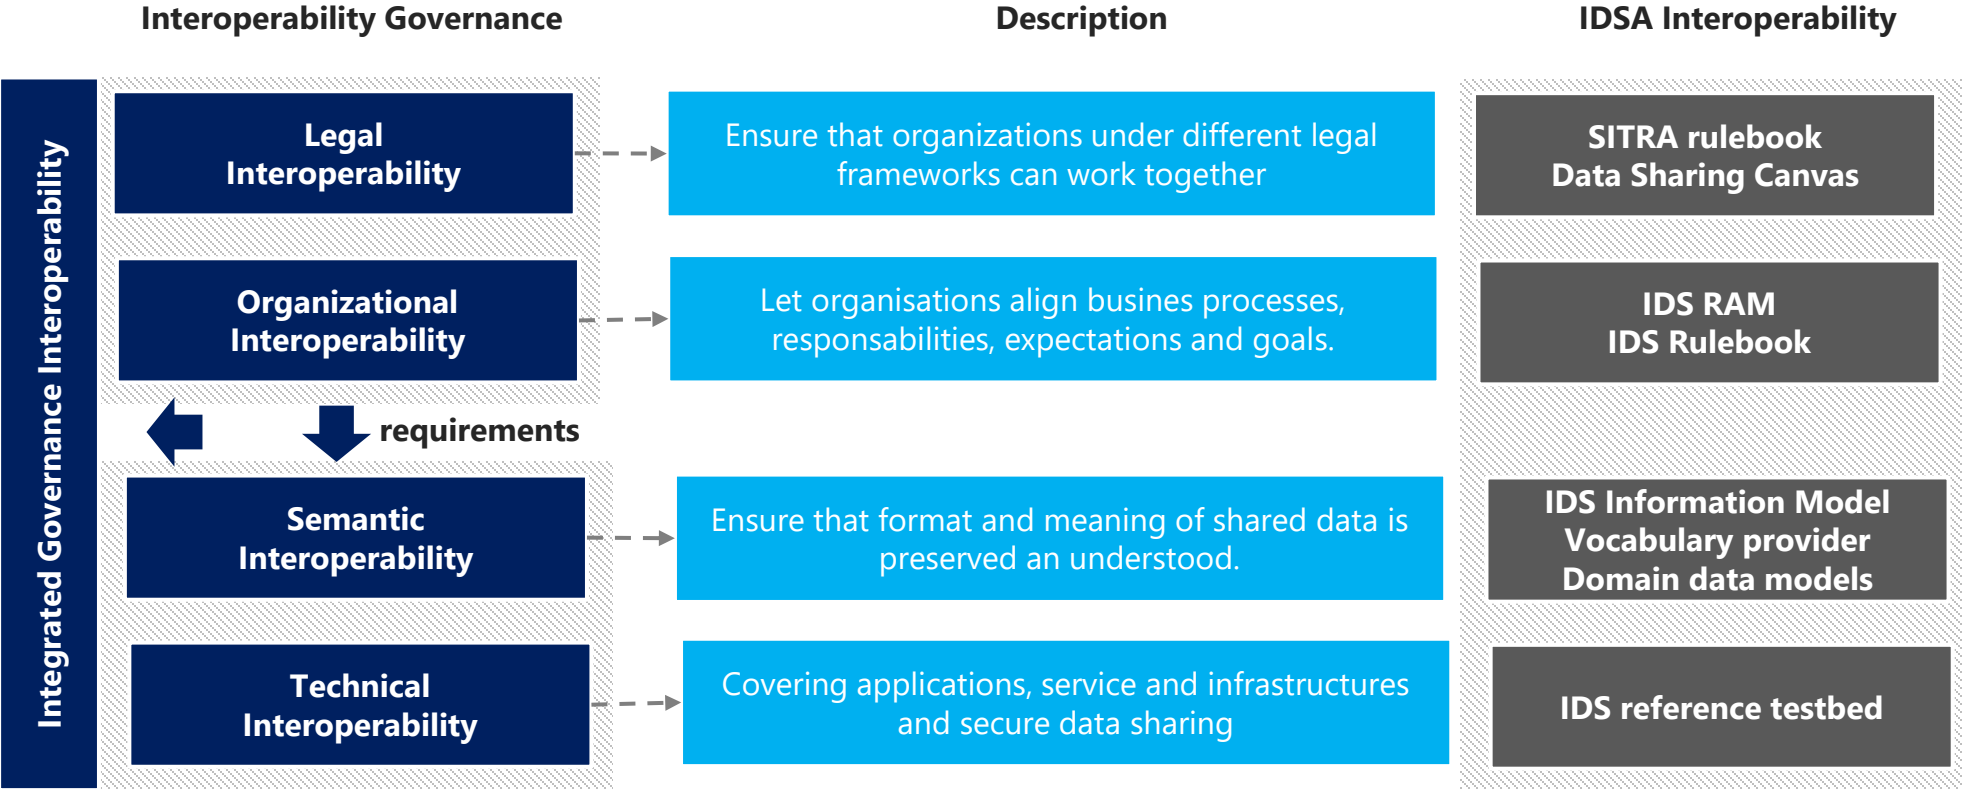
Interoperability Governance

Description

IDSA Interoperability

Integrated Governance Interoperability

Legal Interoperability

Ensure that organizations under different legal frameworks can work together

SITRA rulebook
Data Sharing Canvas

Organizational Interoperability

Let organisations align busines processes, responsabilities, expectations and goals.

IDS RAM
IDS Rulebook

requirements

Semantic Interoperability

Ensure that format and meaning of shared data is preserved an understood.

IDS Information Model
Vocabulary provider
Domain data models

Technical Interoperability

Covering applications, service and infrastructures and secure data sharing

IDS reference testbed